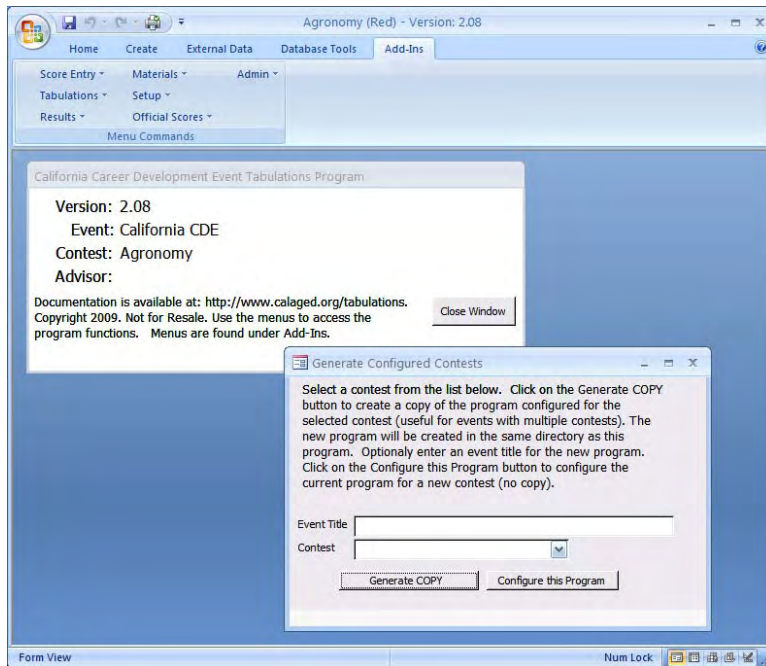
Agronomy (Red) - Version: 2.08

Home Create External Data Database Tools Add-Ins

Score Entry ▾ Materials ▾ Admin ▾
Tabulations ▾ Setup ▾
Results ▾ Official Scores ▾
Menu Commands

California Career Development Event Tabulations Program

Version: 2.08
Event: California CDE
Contest: Agronomy
Advisor:

Documentation is available at: http://www.calaged.org/tabulations. Copyright 2009. Not for Resale. Use the menus to access the program functions. Menus are found under Add-Ins.

Close Window

Generate Configured Contests

Select a contest from the list below. Click on the Generate COPY button to create a copy of the program configured for the selected contest (useful for events with multiple contests). The new program will be created in the same directory as this program. Optionaly enter an event title for the new program. Click on the Configure this Program button to configure the current program for a new contest (no copy).

Event Title
Contest

Generate COPY
Configure this Program

Form View
Num Lock